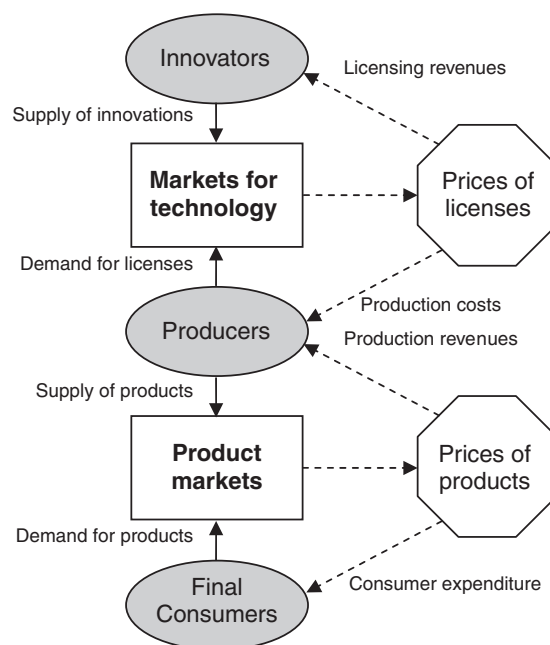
Innovators

Licensing revenues

Supply of innovations

Markets for technology

Prices of licenses

Demand for licenses

Production costs

Producers

Production revenues

Supply of products

Product markets

Prices of products

Demand for products

Final Consumers

Consumer expenditure